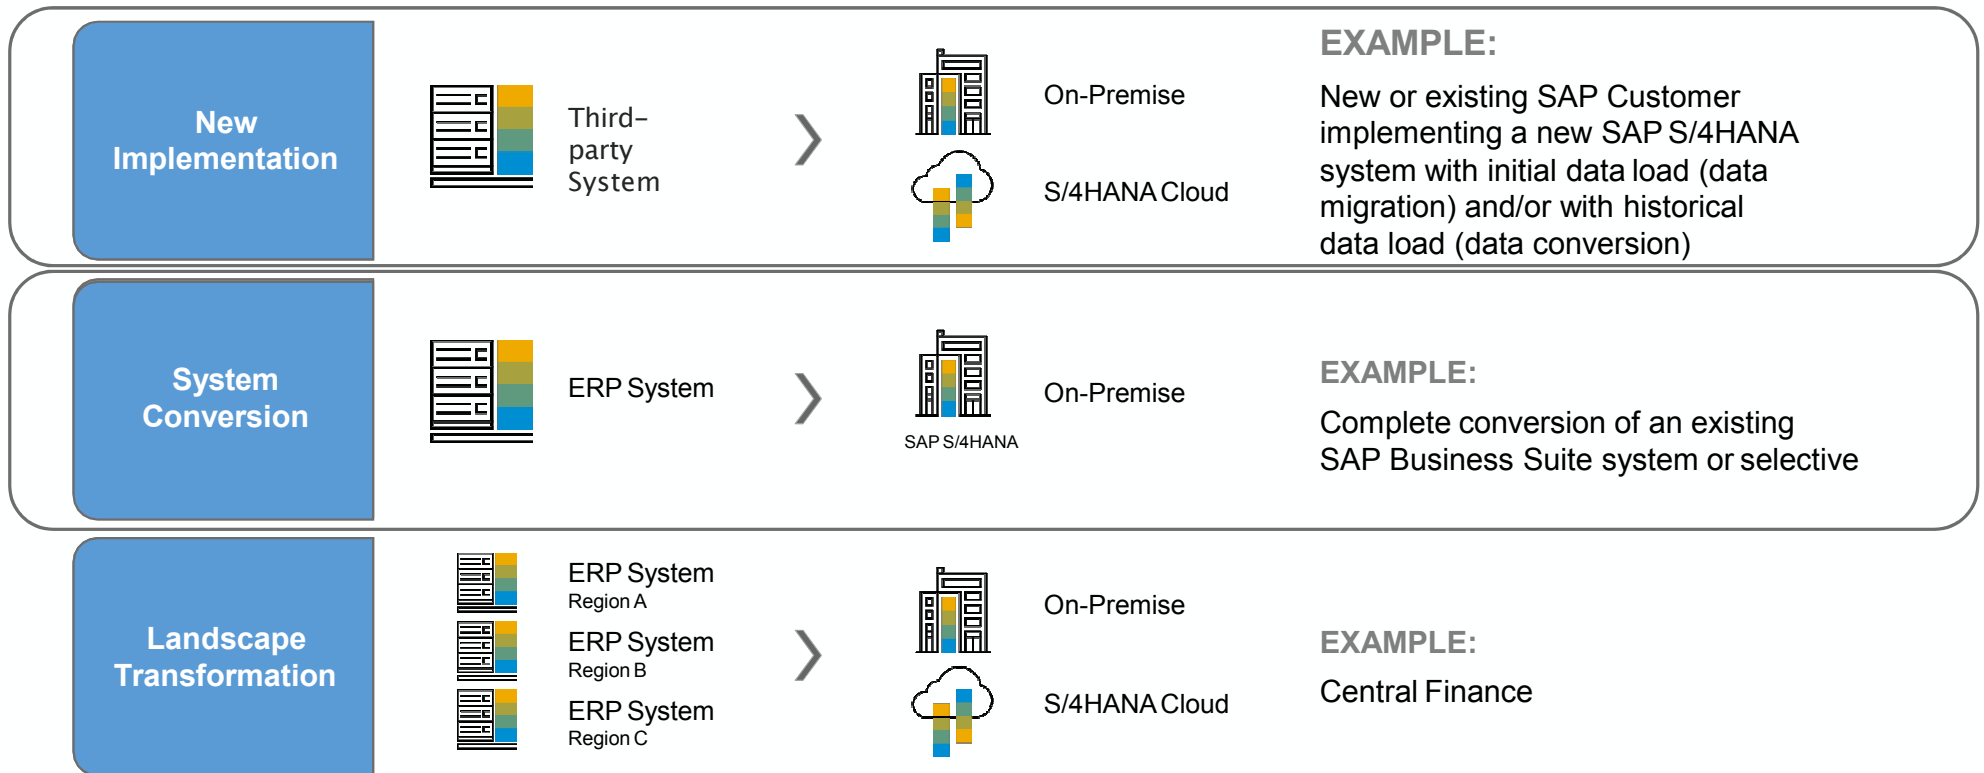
New Implementation

Third-party System

On-Premise

S/4HANA Cloud

EXAMPLE:

New or existing SAP Customer implementing a new SAP S/4HANA system with initial data load (data migration) and/or with historical data load (data conversion)

System Conversion

ERP System

SAP S/4HANA

On-Premise

EXAMPLE:

Complete conversion of an existing SAP Business Suite system or selective

Landscape Transformation

ERP System
Region A

ERP System
Region B

ERP System
Region C

On-Premise

S/4HANA Cloud

EXAMPLE:

Central Finance